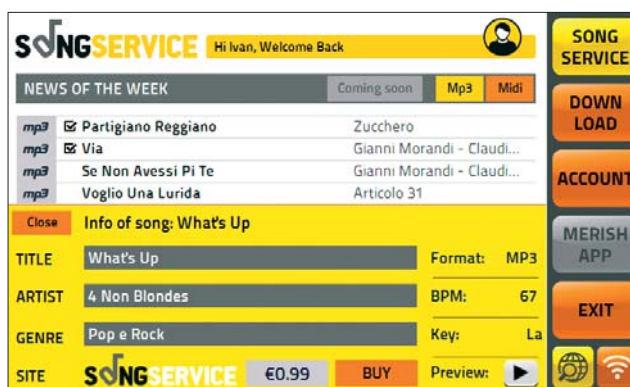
SONGSERVICE Hi Ivan, Welcome Back

NEWS OF THE WEEK Coming soon Mp3 Midi

| | | |
|---|---|---|
| mp3 | ☑ Partigiano Reggiano | Zucchero |
| mp3 | ☑ Via | Gianni Morandi - Claudi... |
| mp3 | Se Non Avessi Pi Te | Gianni Morandi - Claudi... |
| mp3 | Voglio Una Lurida | Articolo 31 |

Close Info of song: What's Up

TITLE What's Up
ARTIST 4 Non Blondes
GENRE Pop e Rock
SITE SONGSERVICE €0.99 BUY

Format: MP3
BPM: 67
Key: La
Preview:

SONG SERVICE
DOWN LOAD
ACCOUNT
MERISH APP
EXIT